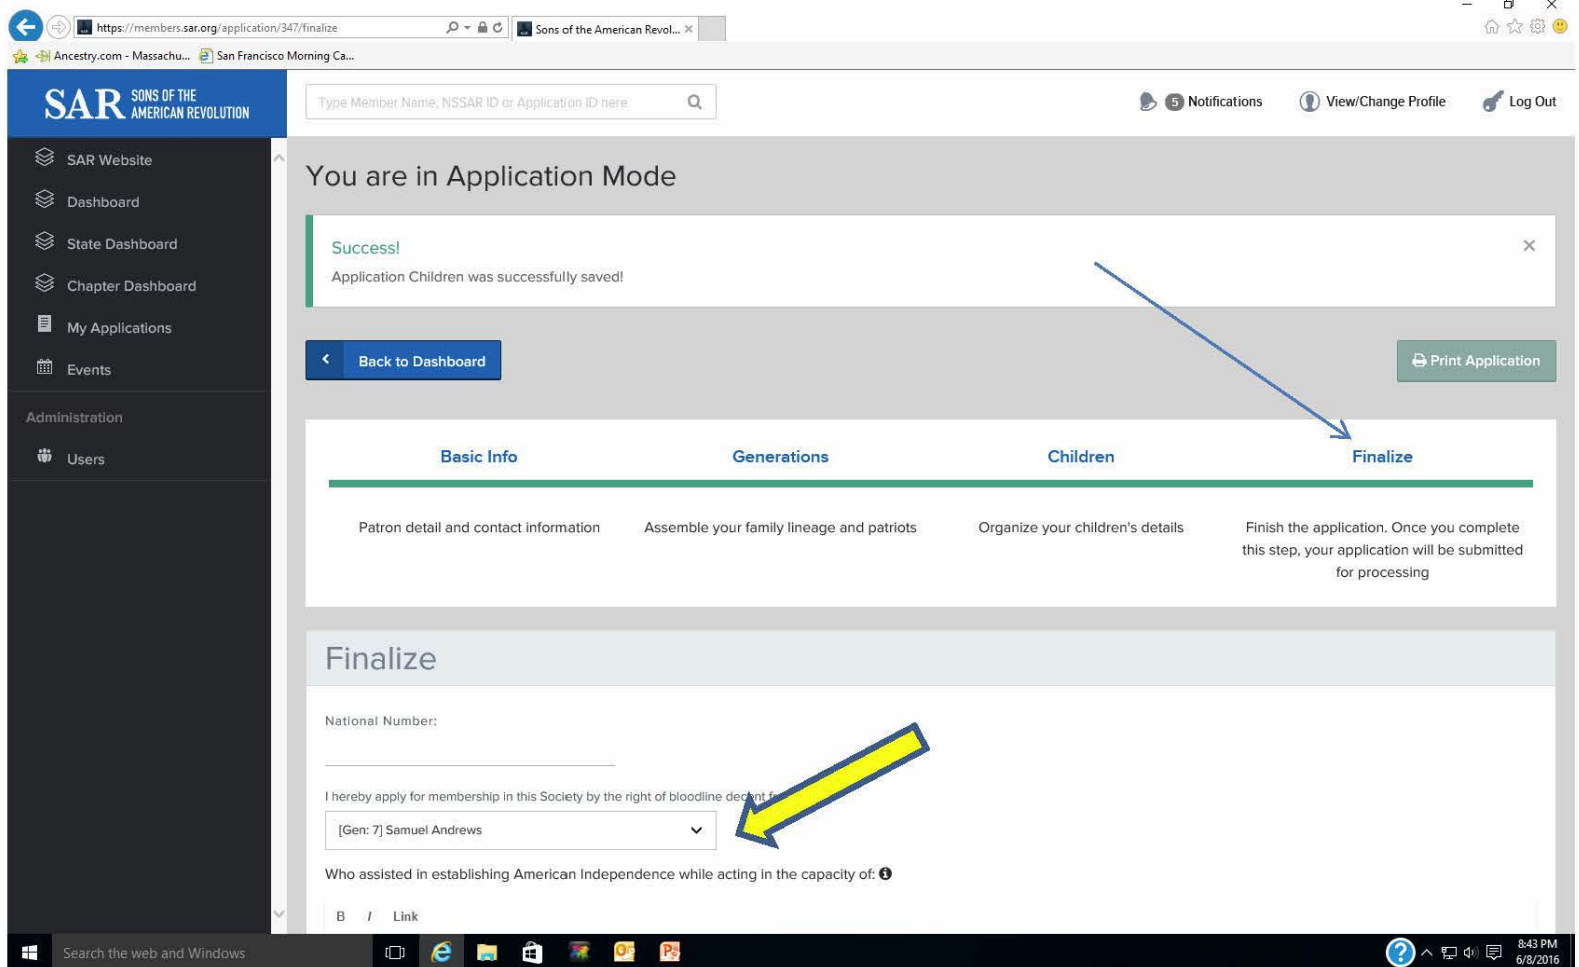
https://members.sar.org/application/347/finalize
Sons of the American Revol...
Ancestry.com - Massachu... San Francisco Morning Ca...

SAR SONS OF THE AMERICAN REVOLUTION

Type Member Name, NSSAR ID or Application ID here

5 Notifications View/Change Profile Log Out

SAR Website
Dashboard
State Dashboard
Chapter Dashboard
My Applications
Events
Administration
Users

You are in Application Mode

Success!
Application Children was successfully saved!

Back to Dashboard

Print Application

Basic Info
Patron detail and contact information

Generations
Assemble your family lineage and patriots

Children
Organize your children's details

Finalize
Finish the application. Once you complete this step, your application will be submitted for processing

Finalize

National Number:

I hereby apply for membership in this Society by the right of bloodline de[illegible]nt f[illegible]

[Gen: 7] Samuel Andrews

Who assisted in establishing American Independence while acting in the capacity of:

B I Link

Search the web and Windows

8:43 PM
6/8/2016